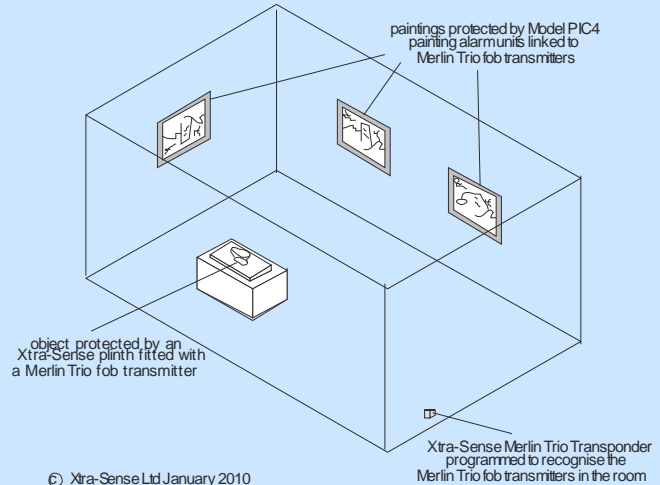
paintings protected by Model PIC4 painting alarmunits linked to Merlin Trio fob transmitters

object protected by an Xtra-Sense plinth fitted with a Merlin Trio fob transmitter

Xtra-Sense Merlin Trio Transponder programmed to recognise the Merlin Trio fob transmitters in the room

© Xtra-Sense Ltd January 2010